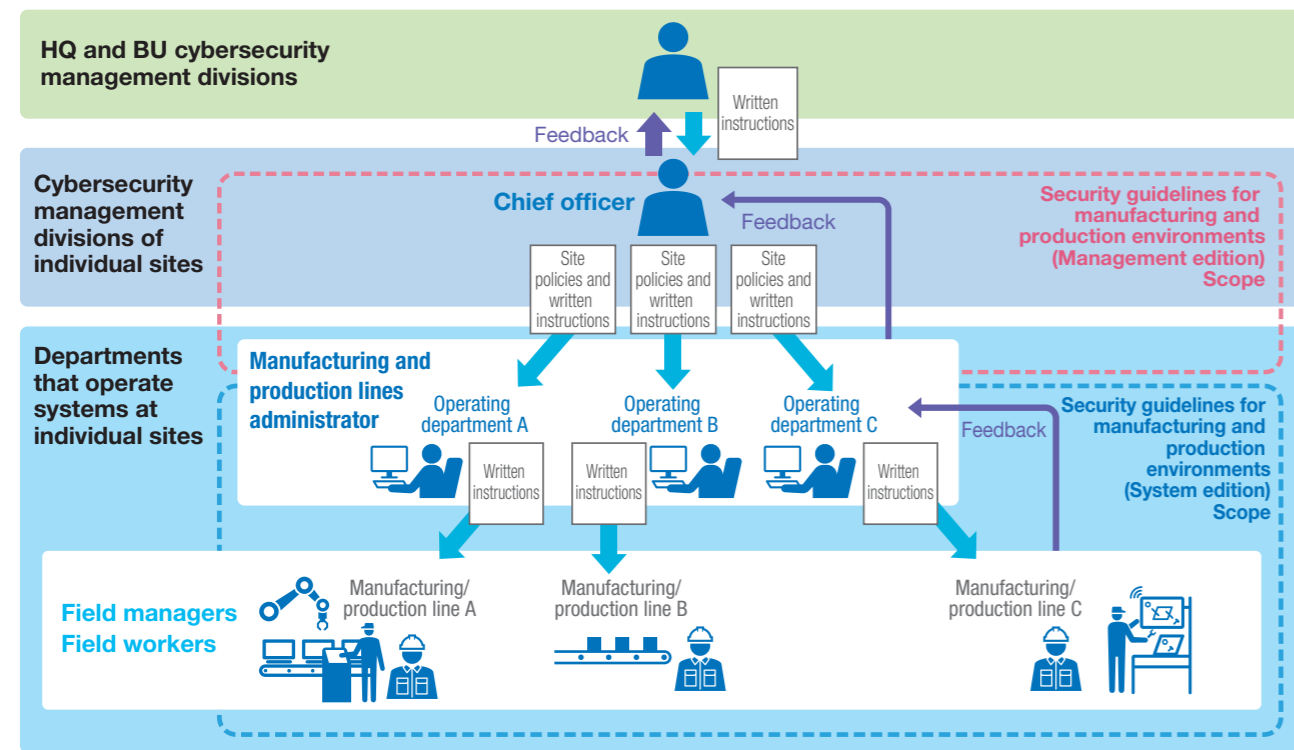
HQ and BU cybersecurity management divisions

Written instructions

Feedback

Cybersecurity management divisions of individual sites

Chief officer

Feedback

Security guidelines for manufacturing and production environments (Management edition) Scope

Site policies and written instructions

Site policies and written instructions

Site policies and written instructions

Departments that operate systems at individual sites

Manufacturing and production lines administrator

Operating department A

Operating department B

Operating department C

Feedback

Security guidelines for manufacturing and production environments (System edition) Scope

Written instructions

Written instructions

Written instructions

Field managers
Field workers

Manufacturing/ production line A

Manufacturing/ production line B

Manufacturing/ production line C